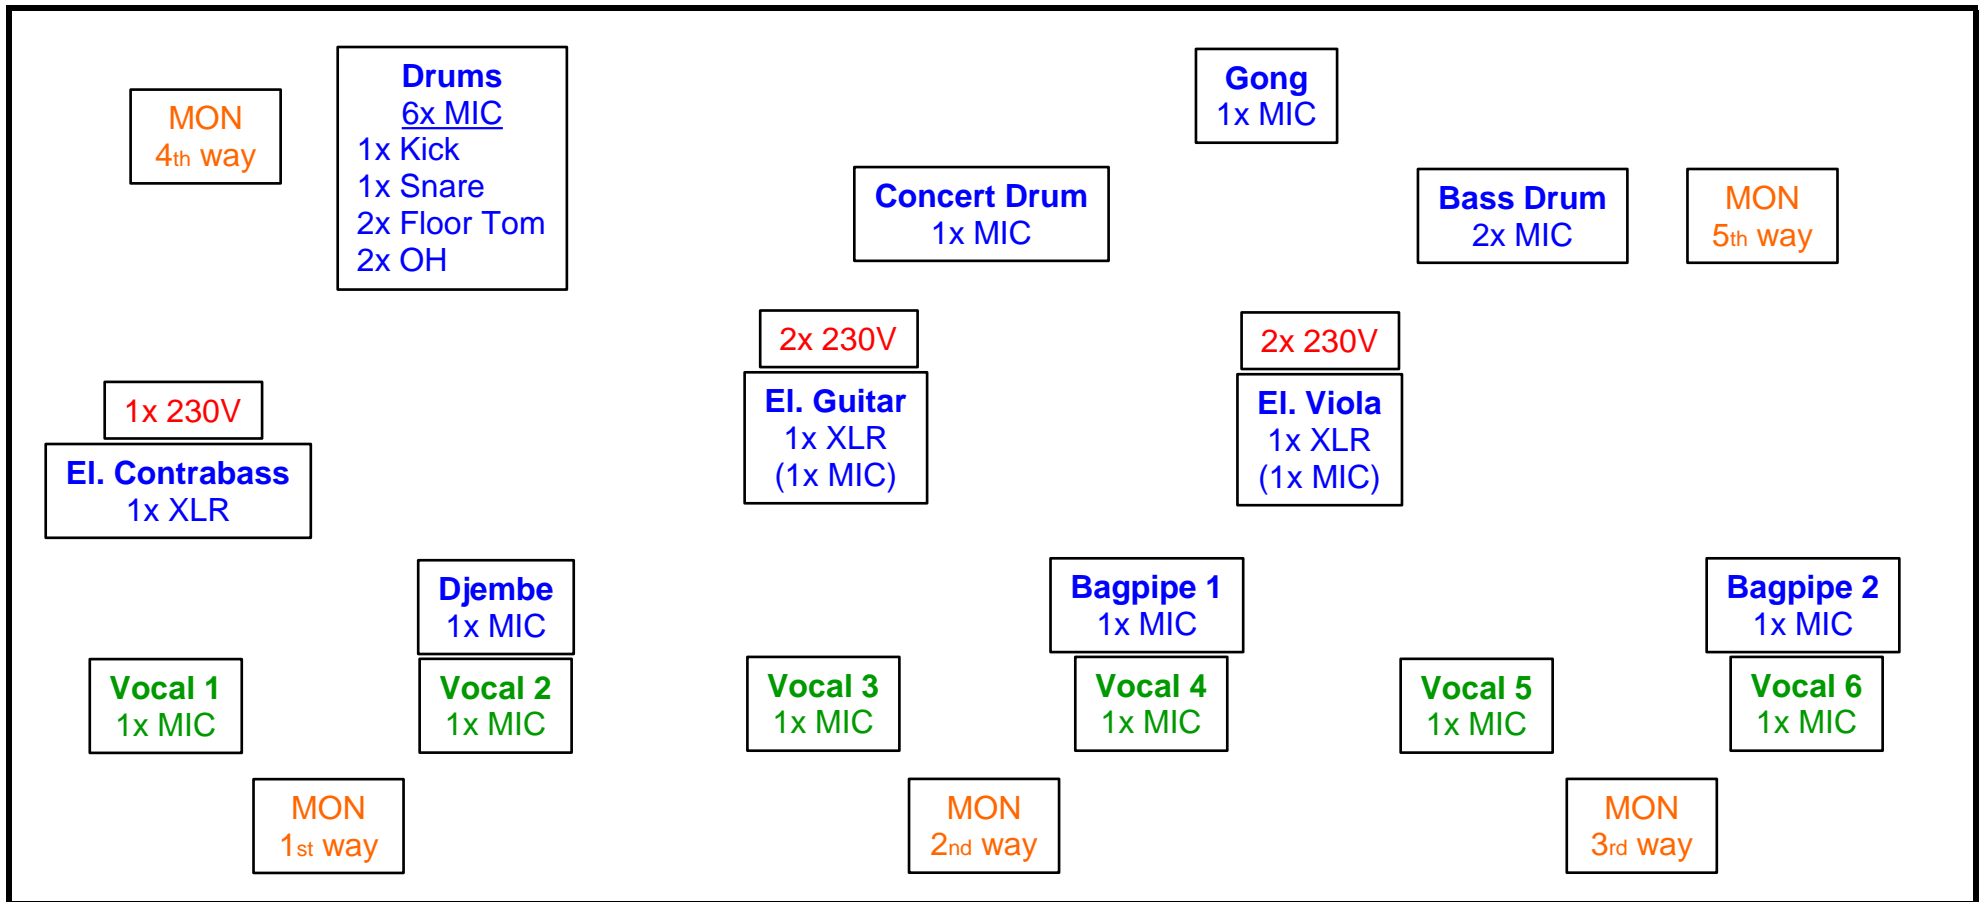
MON
4th way

Drums
6x MIC
1x Kick
1x Snare
2x Floor Tom
2x OH

Gong
1x MIC

Concert Drum
1x MIC

Bass Drum
2x MIC

MON
5th way

2x 230V

2x 230V

1x 230V

El. Guitar
1x XLR
(1x MIC)

El. Viola
1x XLR
(1x MIC)

El. Contrabass
1x XLR

Djembe
1x MIC

Bagpipe 1
1x MIC

Bagpipe 2
1x MIC

Vocal 1
1x MIC

Vocal 2
1x MIC

Vocal 3
1x MIC

Vocal 4
1x MIC

Vocal 5
1x MIC

Vocal 6
1x MIC

MON
1st way

MON
2nd way

MON
3rd way